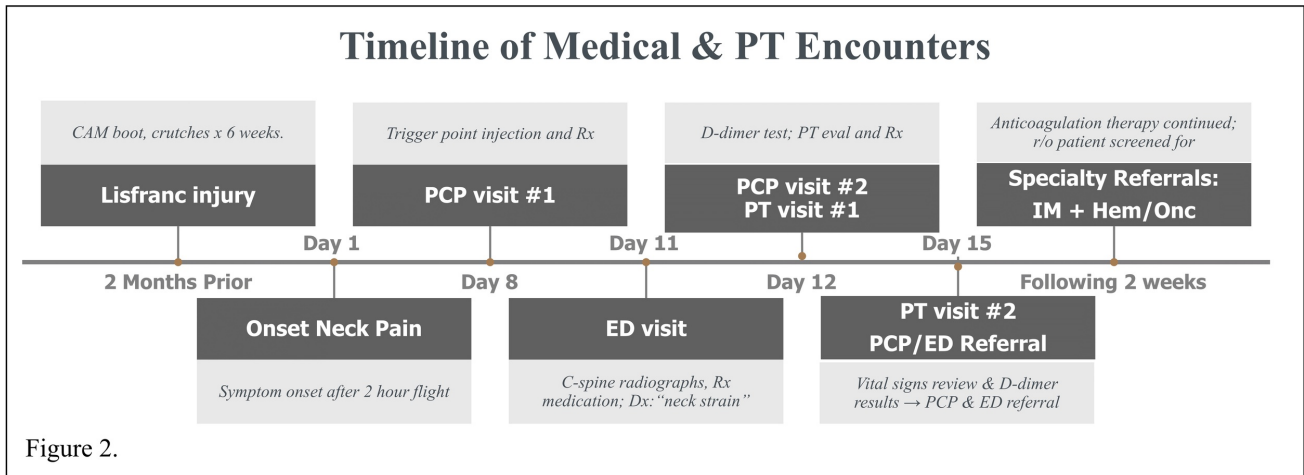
Timeline of Medical & PT Encounters

CAM boot, crutches x 6 weeks.

Lisfranc injury

Trigger point injection and Rx

PCP visit #1

D-dimer test; PT eval and Rx

PCP visit #2
PT visit #1

Anticoagulation therapy continued; r/o patient screened for

Specialty Referrals:
IM + Hem/Onc

Day 1

Day 11

Day 15

2 Months Prior

Day 8

Day 12

Following 2 weeks

Onset Neck Pain

Symptom onset after 2 hour flight

ED visit

C-spine radiographs, Rx medication; Dx:"neck strain"

PT visit #2
PCP/ED Referral

Vital signs review & D-dimer results → PCP & ED referral

Figure 2.